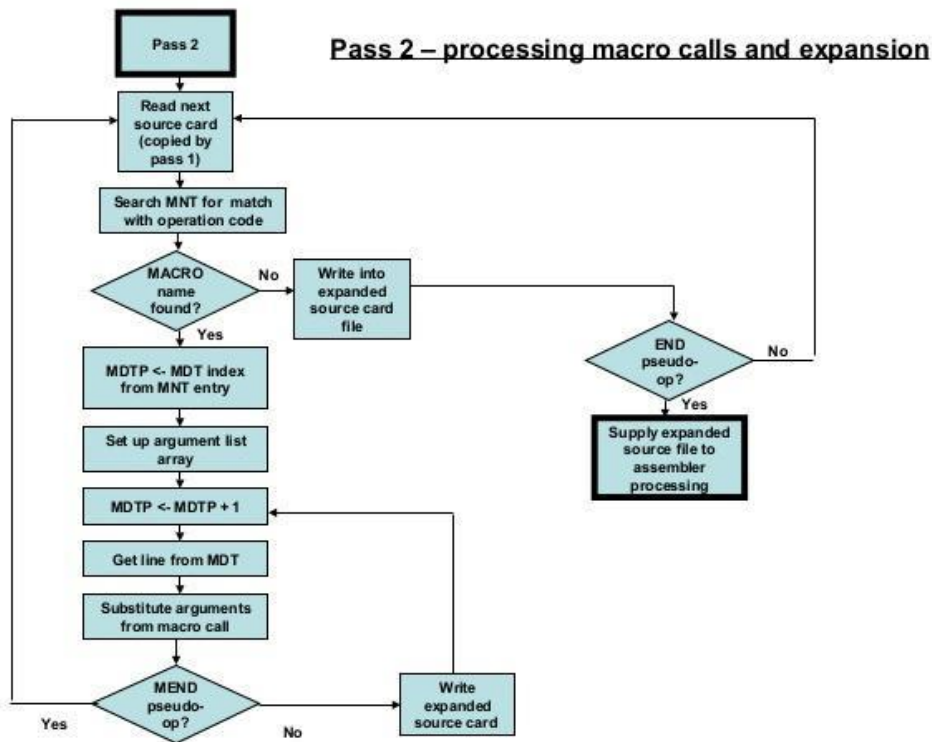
Pass 2 – processing macro calls and expansion

Pass 2

Read next source card (copied by pass 1)

Search MNT for match with operation code

MACRO name found?

No

Write into expanded source card file

Yes

MDTP <- MDT index from MNT entry

Set up argument list array

MDTP <- MDTP + 1

Get line from MDT

Substitute arguments from macro call

MEND pseudo-op?

Yes

No

Write expanded source card

END pseudo-op?

No

Yes

Supply expanded source file to assembler processing